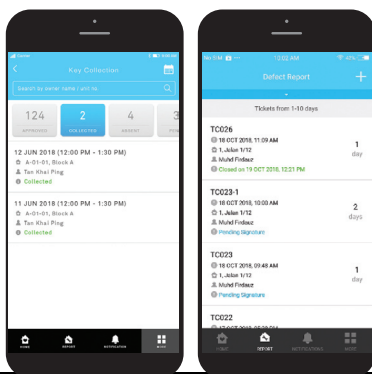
Key Collection

Search by owner name / unit no

124 APPROVED
2 COLLECTED
4 ABSENT
3

12 JUN 2018 (12:00 PM - 1:30 PM)
A-01-01, Block A
Tan Khai Ping
Collected

11 JUN 2018 (12:00 PM - 1:30 PM)
A-01-01, Block A
Tan Khai Ping
Collected

HOME
REPORT
NOTIFICATION
MORE

No SIM
12:02 AM
47%

Defect Report
+

Tickets from 1-10 days

TC026
18 OCT 2018, 11:09 AM
1, Jalan 1/12
Muhd Firdaus
Closed on 19 OCT 2018, 12:21 PM
1 day

TC023-1
18 OCT 2018, 10:00 AM
1, Jalan 1/12
Muhd Firdaus
Pending Signature
2 days

TC023
18 OCT 2018, 09:48 AM
1, Jalan 1/12
Muhd Firdaus
Pending Signature
1 day

TC022
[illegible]

HOME
REPORT
NOTIFICATIONS
MORE